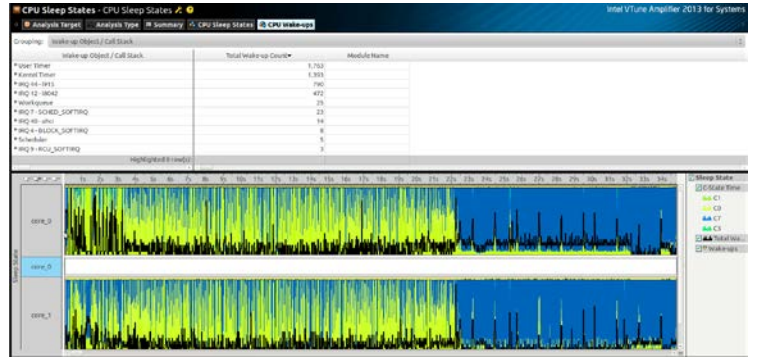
CPU Sleep States - CPU Sleep States

Intel VTune Amplifier 2013 for Systems

Analysis Target | Analysis Type | Summary | CPU Sleep States | CPU Wake-ups

Grouping: Wake-up Object / Call Stack

| Wake-up Object / Call Stack | Total Wake-up Count | Module Name |
|---|---|---|
| User Timer | 5,750 | |
| Kernel Timer | 1,955 | |
| IRQ 44 - i915 | 790 | |
| IRQ 12 - i8042 | 472 | |
| Workqueue | 25 | |
| IRQ 7 - SCHED_SOFTIRQ | 23 | |
| IRQ 40 - ahci | 14 | |
| IRQ 4 - BLOCK_SOFTIRQ | 8 | |
| Scheduler | 5 | |
| IRQ 9 - RCU_SOFTIRQ | 3 | |
| Highlighted 0 row(s) | | |

1s 2s 3s 4s 5s 6s 7s 8s 9s 10s 11s 12s 13s 14s 15s 16s 17s 18s 19s 20s 21s 22s 23s 24s 25s 26s 27s 28s 29s 30s 31s 32s 33s 34s

Sleep State

core_0

core_0

core_1

Sleep State
C-State Time
C1
C0
C7
C3
Total Wa...
Wake-ups